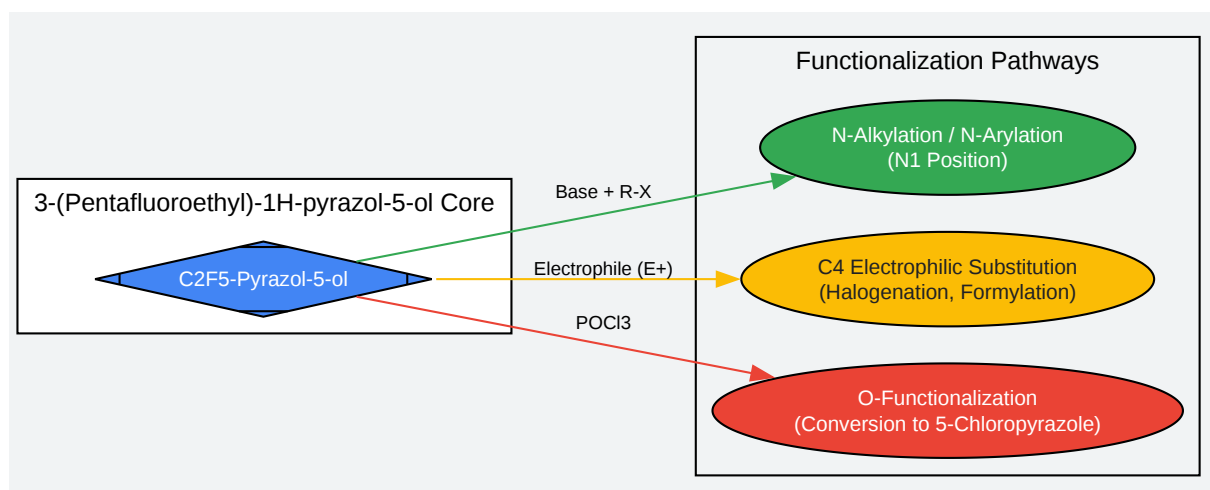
3-(Pentafluoroethyl)-1H-pyrazol-5-ol Core

C2F5-Pyrazol-5-ol

Functionalization Pathways

Base + R-X

N-Alkylation / N-Arylation
(N1 Position)

Electrophile (E+)

C4 Electrophilic Substitution
(Halogenation, Formylation)

POCl3

O-Functionalization
(Conversion to 5-Chloropyrazole)